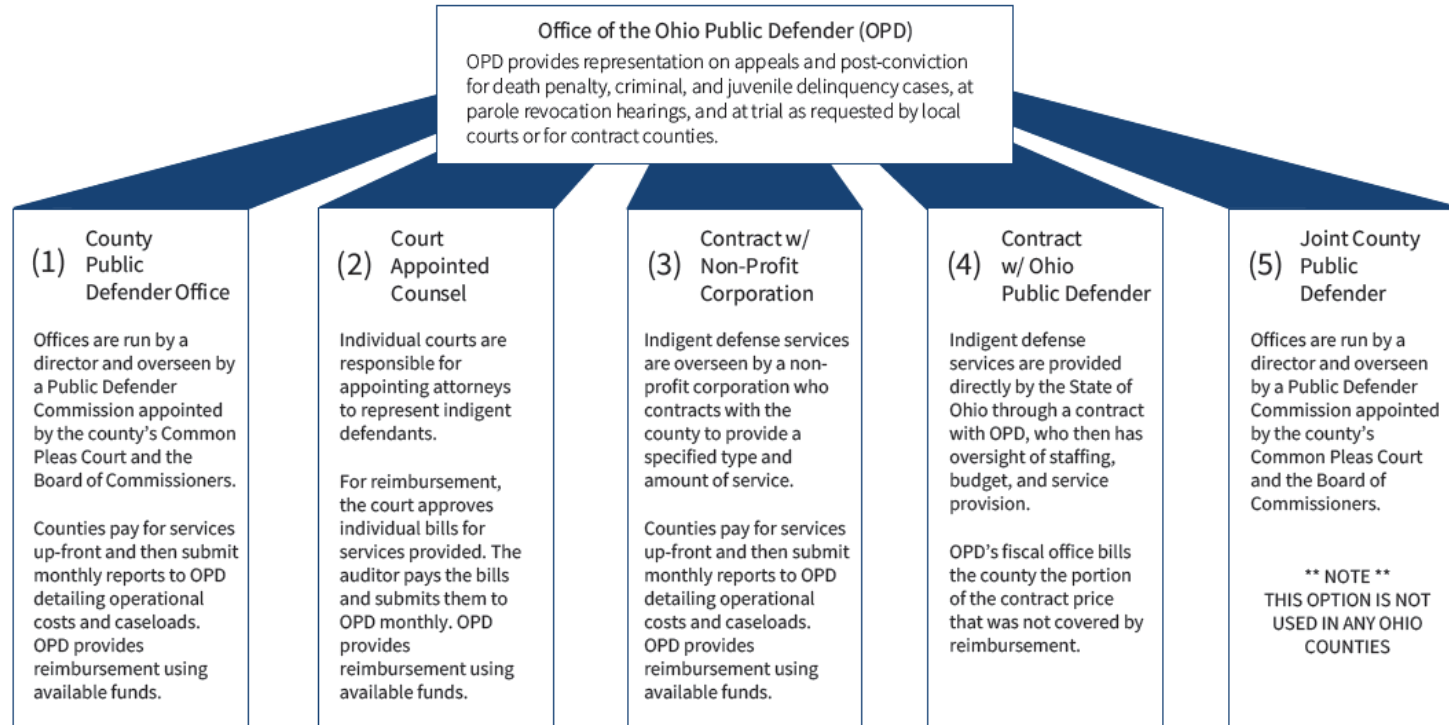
Office of the Ohio Public Defender (OPD)

OPD provides representation on appeals and post-conviction for death penalty, criminal, and juvenile delinquency cases, at parole revocation hearings, and at trial as requested by local courts or for contract counties.

(1) County Public Defender Office

Offices are run by a director and overseen by a Public Defender Commission appointed by the county's Common Pleas Court and the Board of Commissioners.

Counties pay for services up-front and then submit monthly reports to OPD detailing operational costs and caseloads. OPD provides reimbursement using available funds.

(2) Court Appointed Counsel

Individual courts are responsible for appointing attorneys to represent indigent defendants.

For reimbursement, the court approves individual bills for services provided. The auditor pays the bills and submits them to OPD monthly. OPD provides reimbursement using available funds.

(3) Contract w/ Non-Profit Corporation

Indigent defense services are overseen by a non-profit corporation who contracts with the county to provide a specified type and amount of service.

Counties pay for services up-front and then submit monthly reports to OPD detailing operational costs and caseloads. OPD provides reimbursement using available funds.

(4) Contract w/ Ohio Public Defender

Indigent defense services are provided directly by the State of Ohio through a contract with OPD, who then has oversight of staffing, budget, and service provision.

OPD's fiscal office bills the county the portion of the contract price that was not covered by reimbursement.

(5) Joint County Public Defender

Offices are run by a director and overseen by a Public Defender Commission appointed by the county's Common Pleas Court and the Board of Commissioners.

** NOTE ** THIS OPTION IS NOT USED IN ANY OHIO COUNTIES